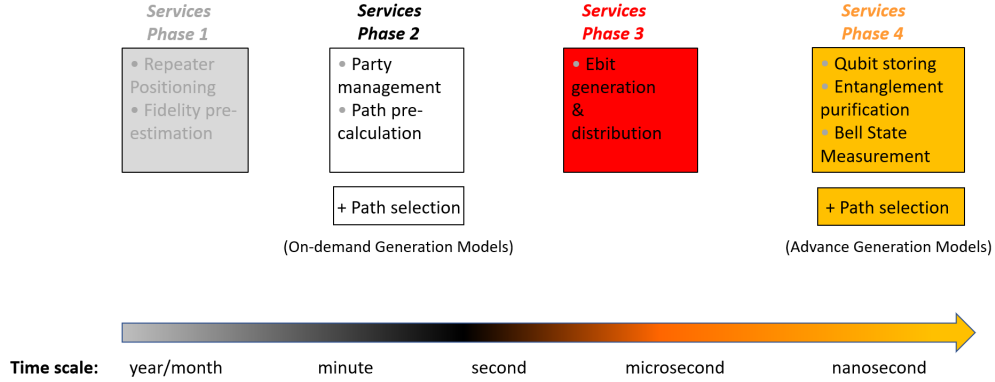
Services Phase 1

• Repeater Positioning
• Fidelity pre-estimation

Services Phase 2

• Party management
• Path pre-calculation

+ Path selection

(On-demand Generation Models)

Services Phase 3

• Ebit generation & distribution

Services Phase 4

• Qubit storing
• Entanglement purification
• Bell State Measurement

+ Path selection

(Advance Generation Models)

Time scale: year/month minute second microsecond nanosecond